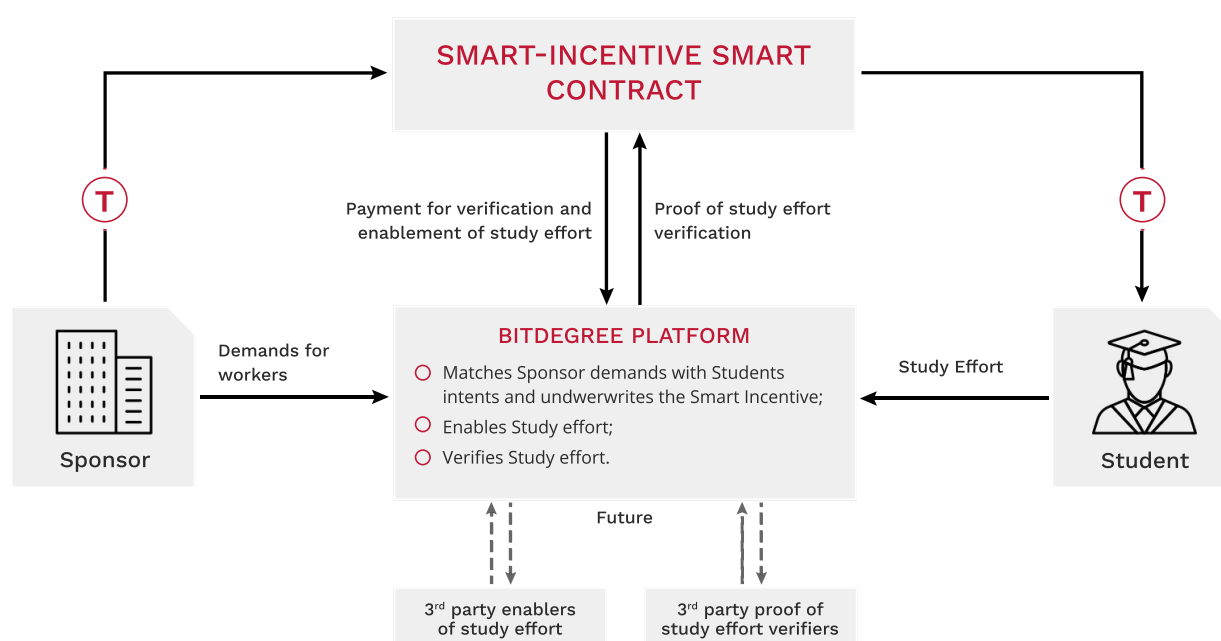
SMART-INCENTIVE SMART CONTRACT

T

T

Payment for verification and enablement of study effort

Proof of study effort verification

Sponsor

Demands for workers

BITDEGREE PLATFORM

Matches Sponsor demands with Students intents and undwerwrites the Smart Incentive;

Enables Study effort;

Verifies Study effort.

Study Effort

Student

Future

3$^{rd}$ party enablers of study effort

3$^{rd}$ party proof of study effort verifiers